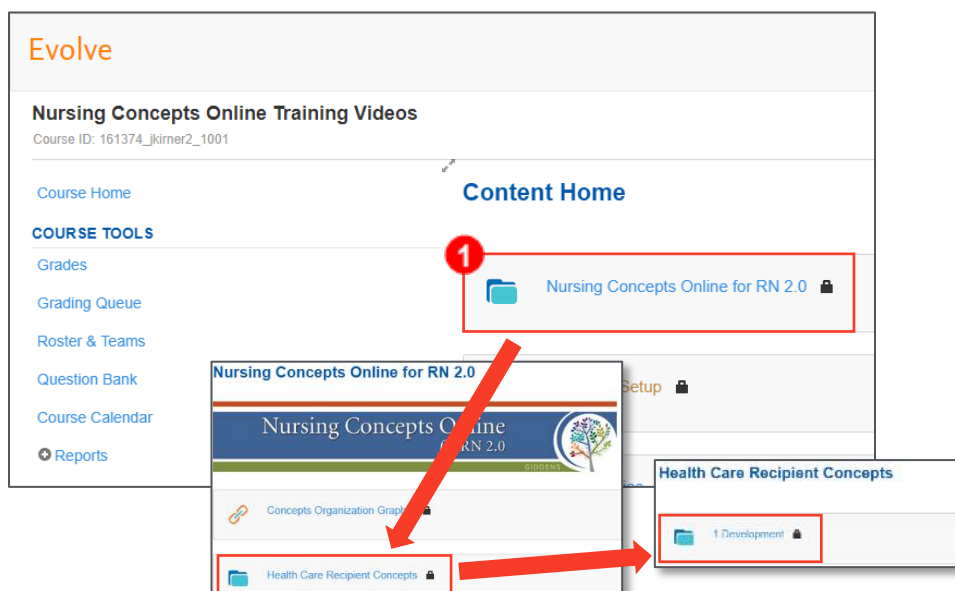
Evolve

Nursing Concepts Online Training Videos

Course ID: 161374_jkirner2_1001

Course Home

COURSE TOOLS

Grades

Grading Queue

Roster & Teams

Question Bank

Course Calendar

Reports

Content Home

1

Nursing Concepts Online for RN 2.0

Setup

Nursing Concepts Online for RN 2.0

Nursing Concepts Online
for RN 2.0

GIDDENS

Concepts Organization Graph

Health Care Recipient Concepts

Health Care Recipient Concepts

1 Development